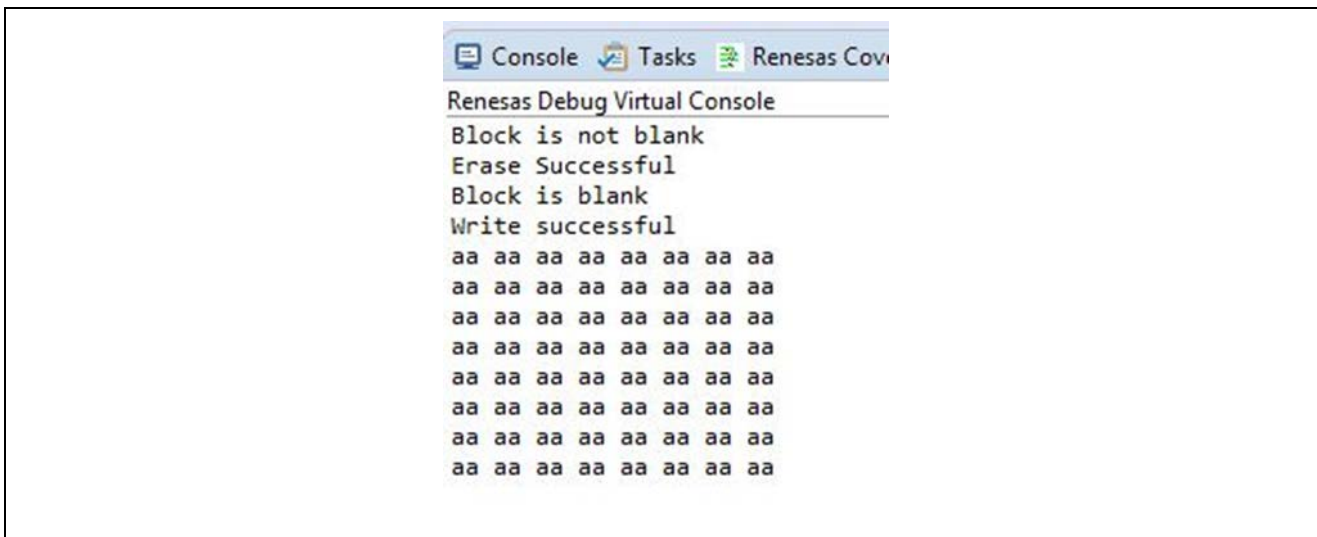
Console Tasks Renesas Cov

Renesas Debug Virtual Console

Block is not blank
Erase Successful
Block is blank
Write successful
aa aa aa aa aa aa aa aa
aa aa aa aa aa aa aa aa
aa aa aa aa aa aa aa aa
aa aa aa aa aa aa aa aa
aa aa aa aa aa aa aa aa
aa aa aa aa aa aa aa aa
aa aa aa aa aa aa aa aa
aa aa aa aa aa aa aa aa